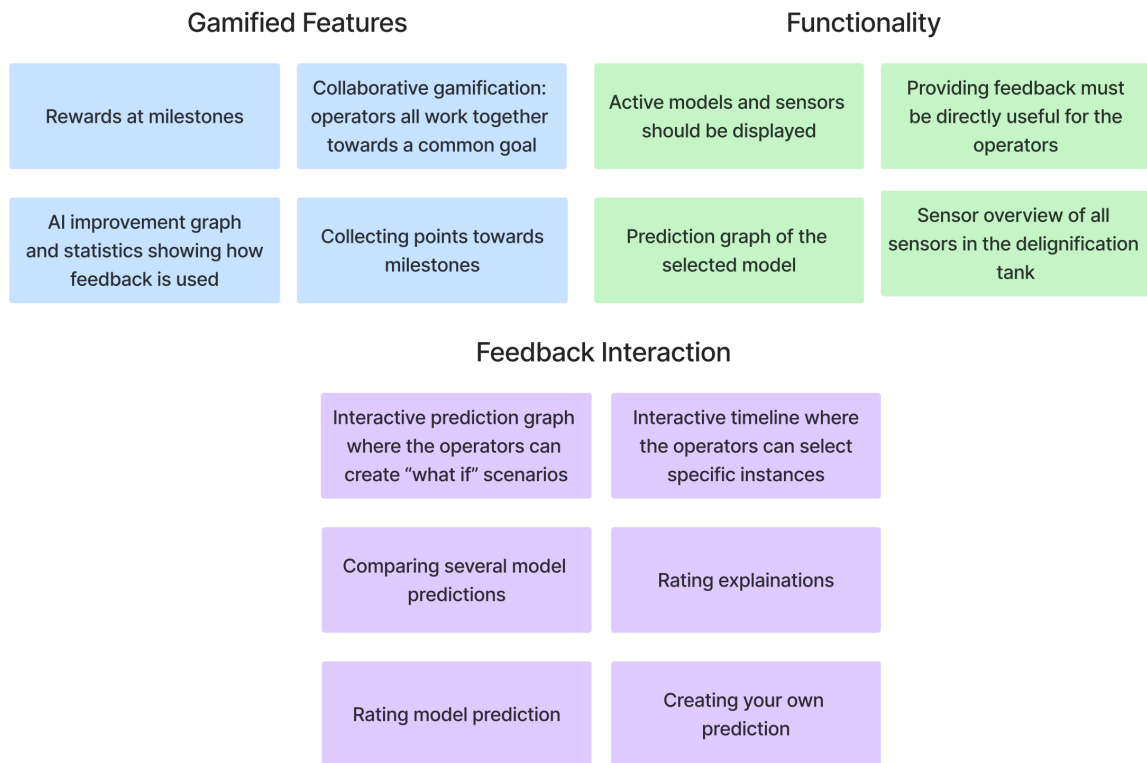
Gamified Features

Rewards at milestones

Collaborative gamification: operators all work together towards a common goal

AI improvement graph and statistics showing how feedback is used

Collecting points towards milestones

Functionality

Active models and sensors should be displayed

Providing feedback must be directly useful for the operators

Prediction graph of the selected model

Sensor overview of all sensors in the delignification tank

Feedback Interaction

Interactive prediction graph where the operators can create “what if” scenarios

Interactive timeline where the operators can select specific instances

Comparing several model predictions

Rating explainations

Rating model prediction

Creating your own prediction